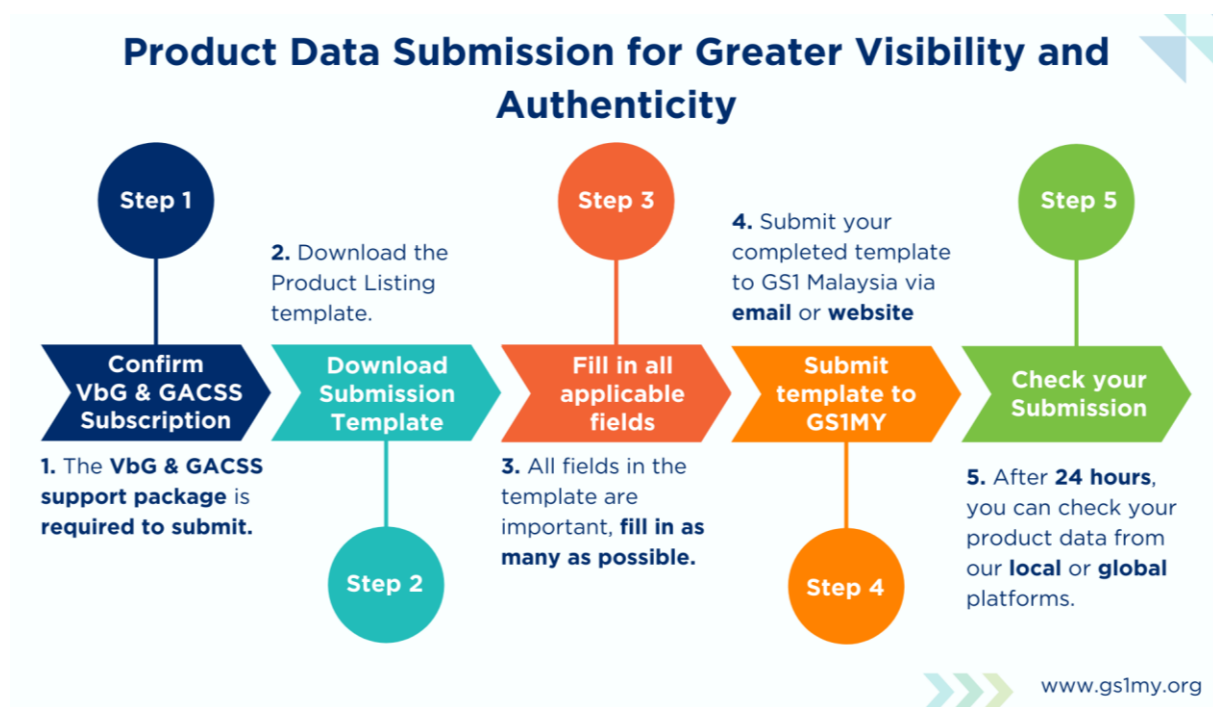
Product Data Submission for Greater Visibility and Authenticity

Step 1

Confirm VbG & GACSS Subscription

1. The VbG & GACSS support package is required to submit.

2. Download the Product Listing template.

Download Submission Template

Step 2

Step 3

Fill in all applicable fields

3. All fields in the template are important, fill in as many as possible.

4. Submit your completed template to GS1 Malaysia via email or website

Submit template to GS1MY

Step 4

Step 5

Check your Submission

5. After 24 hours, you can check your product data from our local or global platforms.

www.gs1my.org